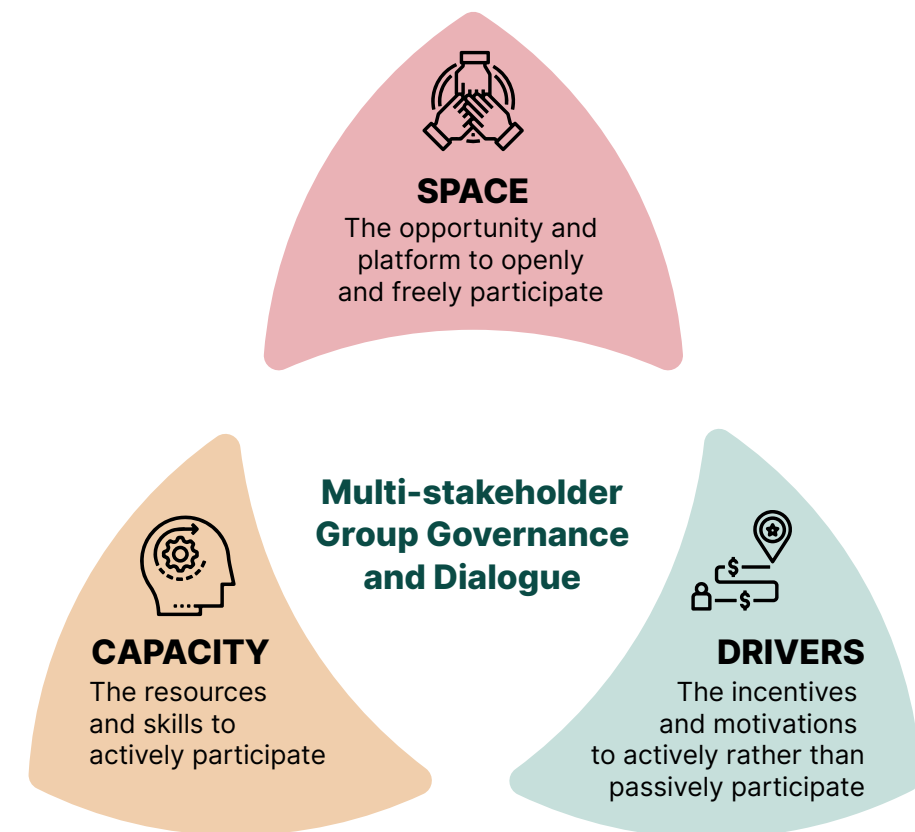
SPACE
The opportunity and platform to openly and freely participate

Multi-stakeholder Group Governance and Dialogue

CAPACITY
The resources and skills to actively participate

$
$

DRIVERS
The incentives and motivations to actively rather than passively participate